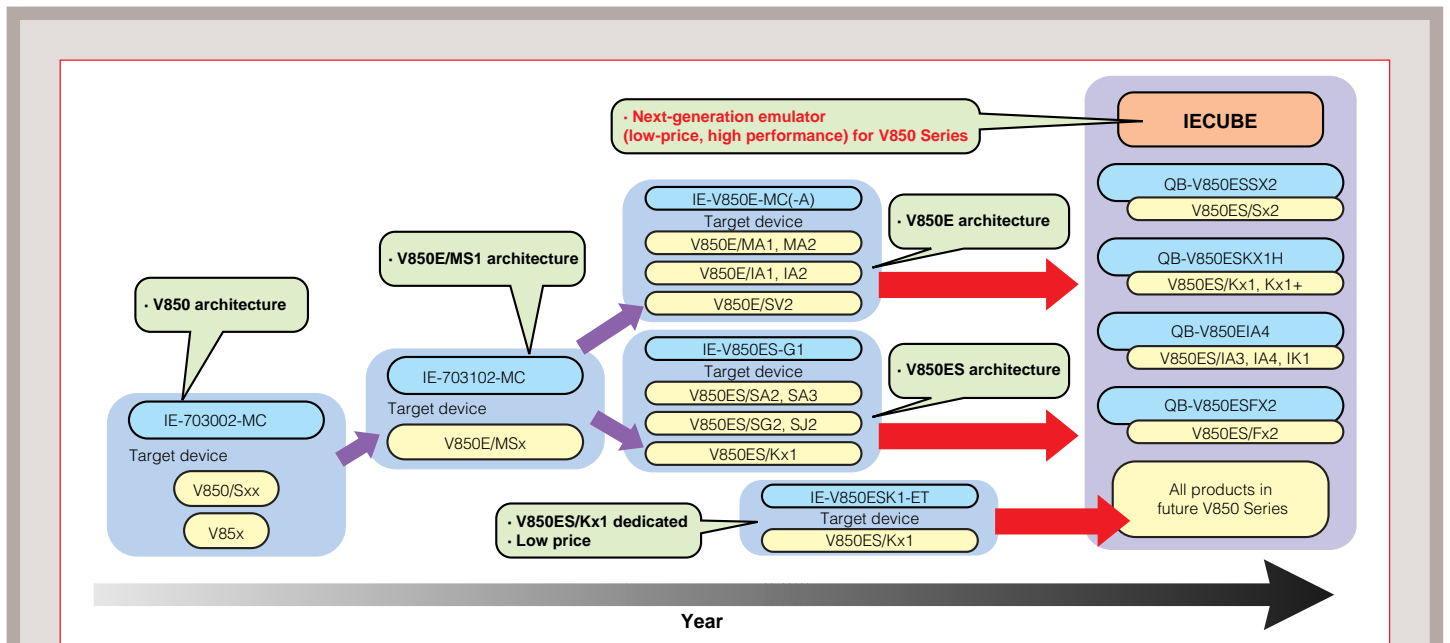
· Next-generation emulator (low-price, high performance) for V850 Series

IECUBE

QB-V850ESSX2
V850ES/Sx2

QB-V850ESKX1H
V850ES/Kx1, Kx1+

QB-V850EIA4
V850ES/IA3, IA4, IK1

QB-V850ESFX2
V850ES/Fx2

All products in future V850 Series

IE-V850E-MC(-A)
Target device
V850E/MA1, MA2
V850E/IA1, IA2
V850E/SV2

· V850E architecture

· V850E/MS1 architecture

· V850 architecture

IE-V850ES-G1
Target device
V850ES/SA2, SA3
V850ES/SG2, SJ2
V850ES/Kx1

· V850ES architecture

IE-703102-MC
Target device
V850E/MSx

IE-703002-MC
Target device
V850/Sxx
V85x

· V850ES/Kx1 dedicated
· Low price

IE-V850ESK1-ET
Target device
V850ES/Kx1

Year